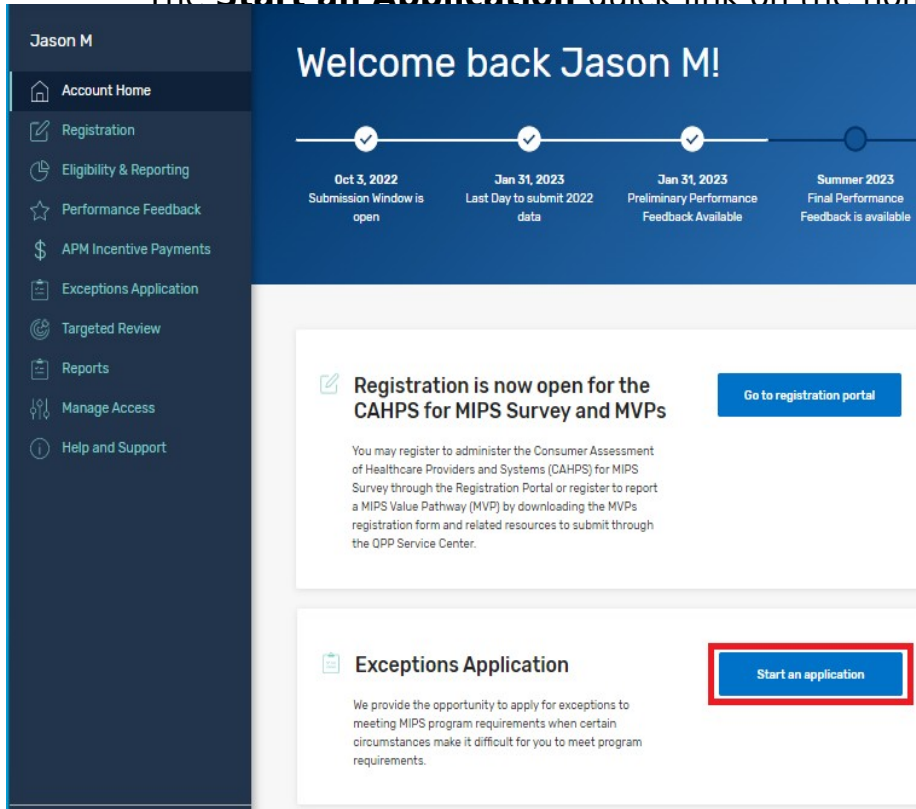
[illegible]

Jason M

Account Home

Registration

Eligibility & Reporting

Performance Feedback

APM Incentive Payments

Exceptions Application

Targeted Review

Reports

Manage Access

Help and Support

Welcome back Jason M!

Oct 3, 2022
Submission Window is open

Jan 31, 2023
Last Day to submit 2022 data

Jan 31, 2023
Preliminary Performance Feedback Available

Summer 2023
Final Performance Feedback is available

Registration is now open for the CAHPS for MIPS Survey and MVPs

Go to registration portal

You may register to administer the Consumer Assessment of Healthcare Providers and Systems (CAHPS) for MIPS Survey through the Registration Portal or register to report a MIPS Value Pathway (MVP) by downloading the MVPs registration form and related resources to submit through the QPP Service Center.

Exceptions Application

Start an application

We provide the opportunity to apply for exceptions to meeting MIPS program requirements when certain circumstances make it difficult for you to meet program requirements.